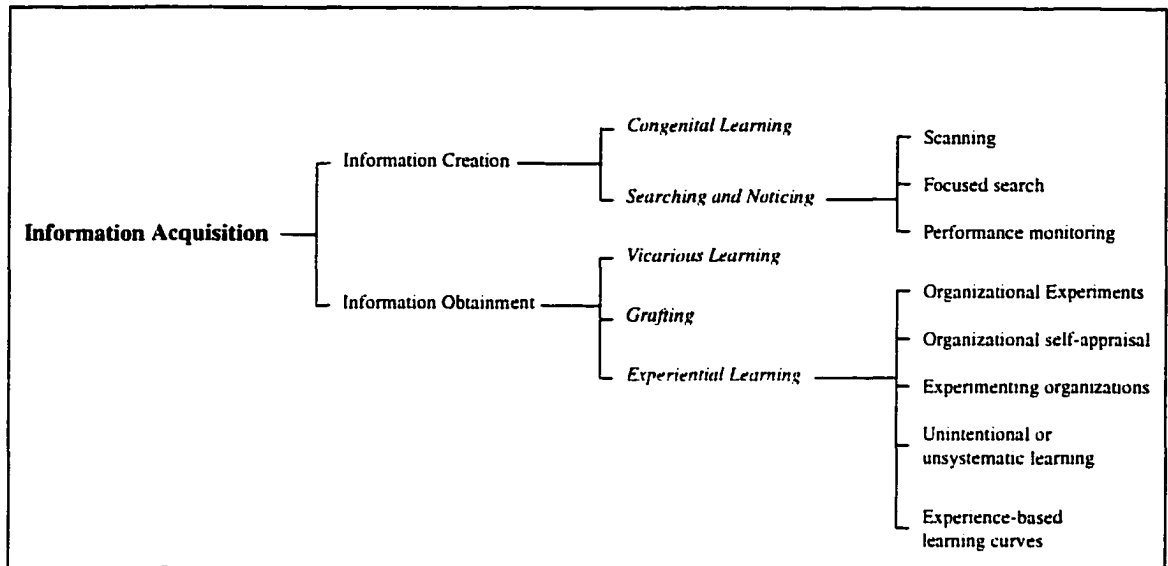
Information Acquisition

Information Creation

Congenital Learning

Searching and Noticing

Scanning

Focused search

Performance monitoring

Information Obtainment

Vicarious Learning

Grafting

Experiential Learning

Organizational Experiments

Organizational self-appraisal

Experimenting organizations

Unintentional or unsystematic learning

Experience-based learning curves